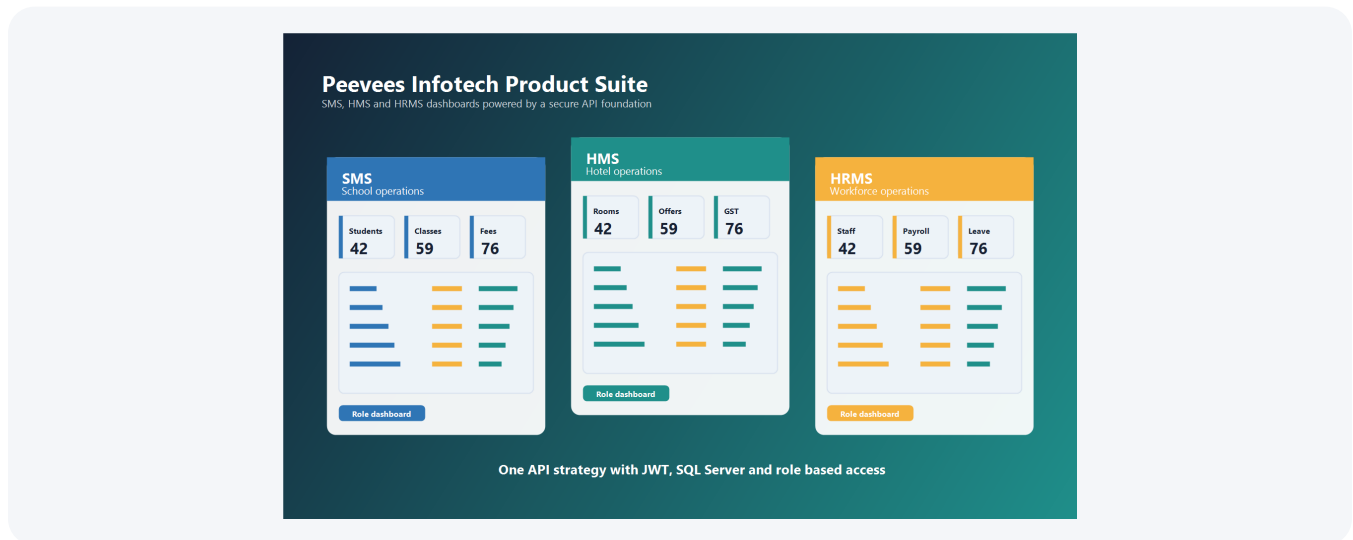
Peevees Infotech Product Suite
SMS, HMS and HRMS dashboards powered by a secure API foundation

SMS
School operations

Students
42

Classes
59

Fees
76

Role dashboard

HMS
Hotel operations

Rooms
42

Offers
59

GST
76

Role dashboard

HRMS
Workforce operations

Staff
42

Payroll
59

Leave
76

Role dashboard

One API strategy with JWT, SQL Server and role based access